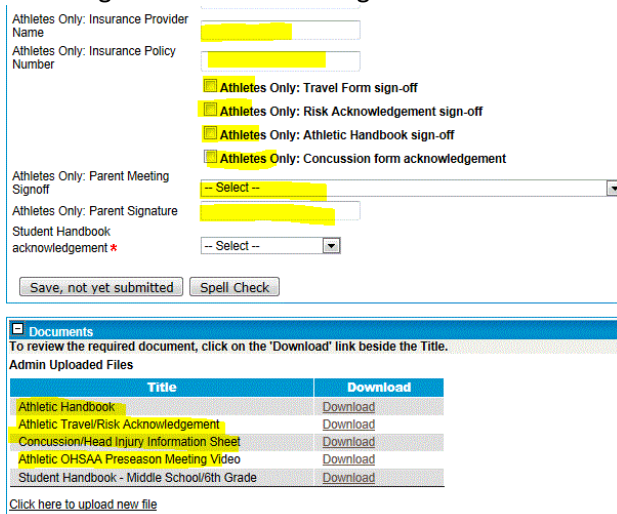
Athletes Only: Insurance Provider Name

Athletes Only: Insurance Policy Number

Athletes Only: Travel Form sign-off

Athletes Only: Risk Acknowledgement sign-off

Athletes Only: Athletic Handbook sign-off

Athletes Only: Concussion form acknowledgement

Athletes Only: Parent Meeting Signoff -- Select --

Athletes Only: Parent Signature

Student Handbook acknowledgement * -- Select --

Save, not yet submitted Spell Check

Documents

To review the required document, click on the 'Download' link beside the Title.

Admin Uploaded Files

| Title | Download |
|---|---|
| Athletic Handbook | Download |
| Athletic Travel/Risk Acknowledgement | Download |
| Concussion/Head Injury Information Sheet | Download |
| Athletic OHSAA Preseason Meeting Video | Download |
| Student Handbook - Middle School/6th Grade | Download |

Click here to upload new file